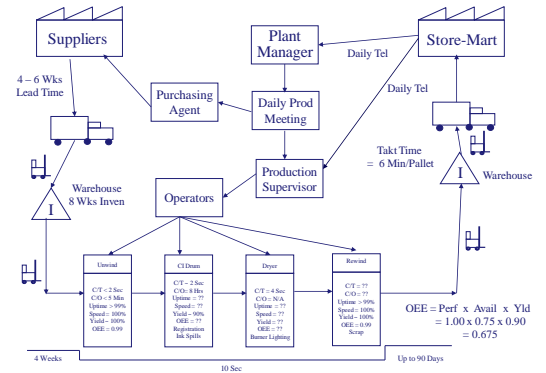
Suppliers

Plant Manager

Store-Mart

Daily Tel

4 – 6 Wks
Lead Time

Purchasing Agent

Daily Prod Meeting

Daily Tel

Takt Time
= 6 Min/Pallet

Production Supervisor

Warehouse

I

Operators

Warehouse
8 Wks Inven

I

Unwind
C/T < 2 Sec
C/O < 5 Min
Uptime > 99%
Speed = 100%
Yield = 100%
OEE = 0.99

CI Drum
C/T ~ 2 Sec
C/O: 8 Hrs
Uptime = ??
Speed: ??
Yield ~ 90%
OEE = ??
Registration
Ink Spills

Dryer
C/T = 4 Sec
C/O = N/A
Uptime = ??
Speed = ??
Yield = ??
OEE = ??
Burner Lighting

Rewind
C/T = ??
C/O = ??
Uptime > 99%
Speed = 100%
Yield = 100%
OEE = 0.99
Scrap

OEE = Perf x Avail x Yld
= 1.00 x 0.75 x 0.90
= 0.675

4 Weeks

10 Sec

Up to 90 Days